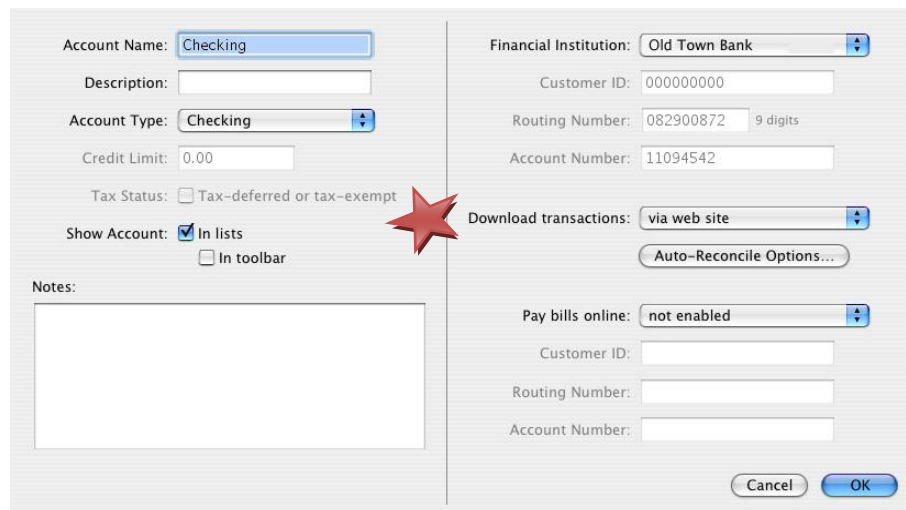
Account Name: Checking

Description:

Account Type: Checking

Credit Limit: 0.00

Tax Status: Tax-deferred or tax-exempt

Show Account: In lists

In toolbar

Notes:

Financial Institution: Old Town Bank

Customer ID: 000000000

Routing Number: 082900872 9 digits

Account Number: 11094542

Download transactions: via web site

Auto-Reconcile Options...

Pay bills online: not enabled

Customer ID:

Routing Number:

Account Number:

Cancel

OK